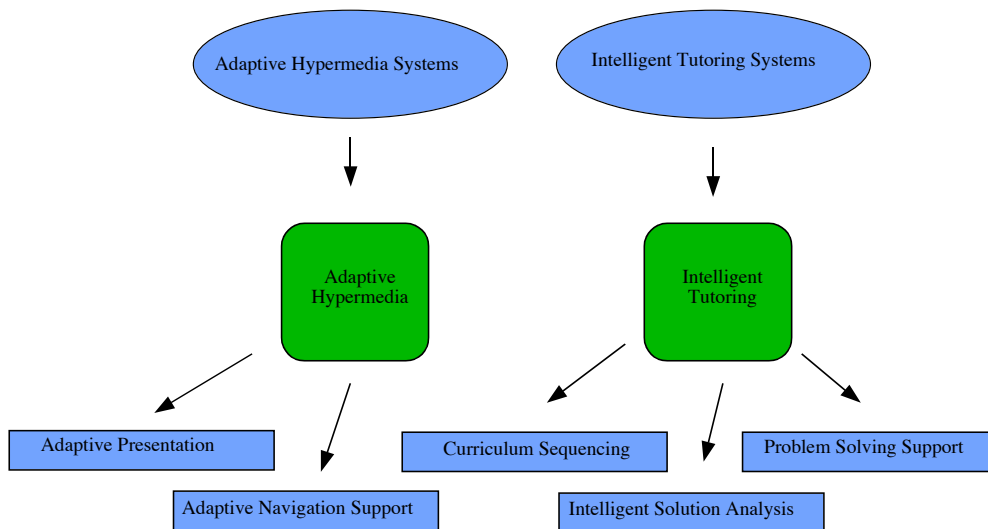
Adaptive Hypermedia Systems

Intelligent Tutoring Systems

Adaptive Hypermedia

Intelligent Tutoring

Adaptive Presentation

Adaptive Navigation Support

Curriculum Sequencing

Intelligent Solution Analysis

Problem Solving Support